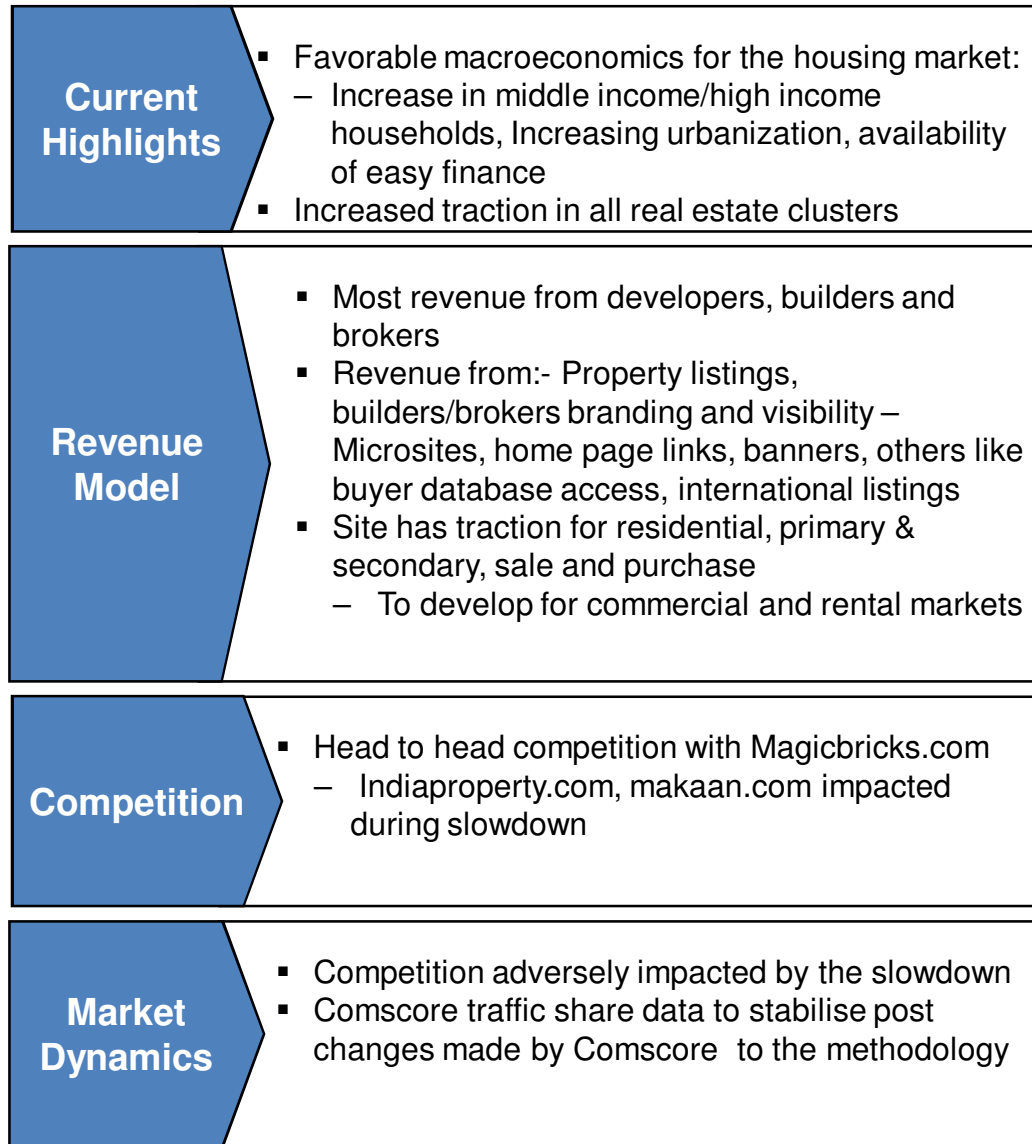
Current Highlights

▪ Favorable macroeconomics for the housing market:
– Increase in middle income/high income households, Increasing urbanization, availability of easy finance
▪ Increased traction in all real estate clusters

Revenue Model

▪ Most revenue from developers, builders and brokers
▪ Revenue from:- Property listings, builders/brokers branding and visibility – Microsites, home page links, banners, others like buyer database access, international listings
▪ Site has traction for residential, primary & secondary, sale and purchase
– To develop for commercial and rental markets

Competition

▪ Head to head competition with Magicbricks.com
– Indiaproperty.com, makaan.com impacted during slowdown

Market Dynamics

▪ Competition adversely impacted by the slowdown
▪ Comscore traffic share data to stabilise post changes made by Comscore to the methodology